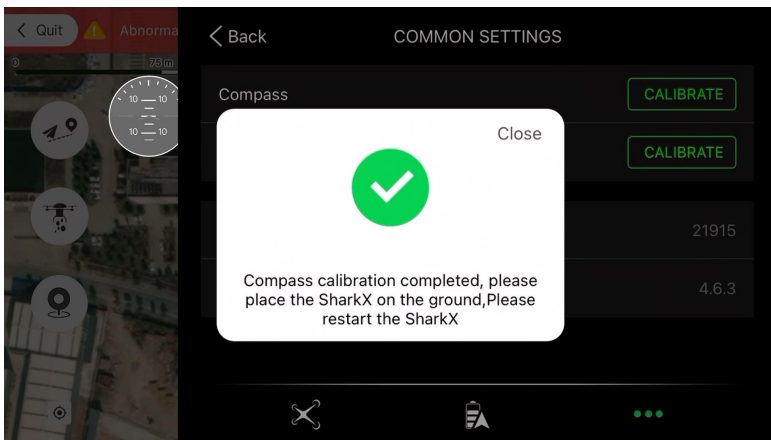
< Quit Abnorma

0 75 m

10 10
10 10

< Back COMMON SETTINGS

Compass CALIBRATE

CALIBRATE

21915

4.6.3

Close

Compass calibration completed, please place the SharkX on the ground,Please restart the SharkX